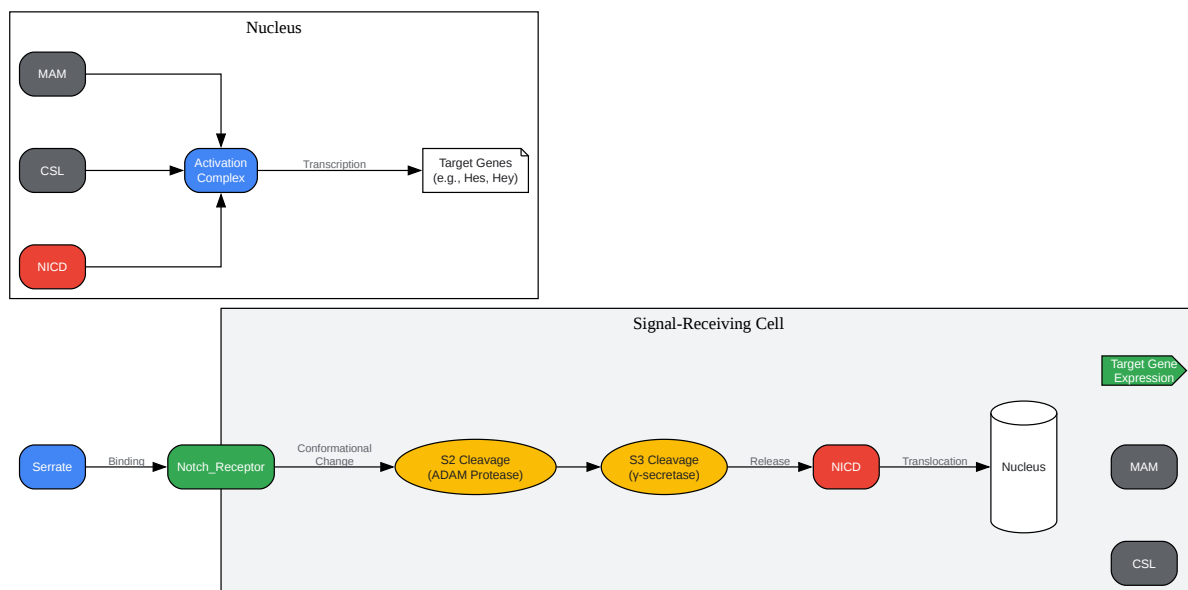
Nucleus

MAM

CSL

Activation Complex

Transcription

Target Genes (e.g., Hes, Hey)

NICD

Signal-Receiving Cell

Target Gene Expression

Serrate

Binding

Notch_Receptor

Conformational Change

S2 Cleavage (ADAM Protease)

S3 Cleavage (γ-secretase)

Release

NICD

Translocation

Nucleus

MAM

CSL